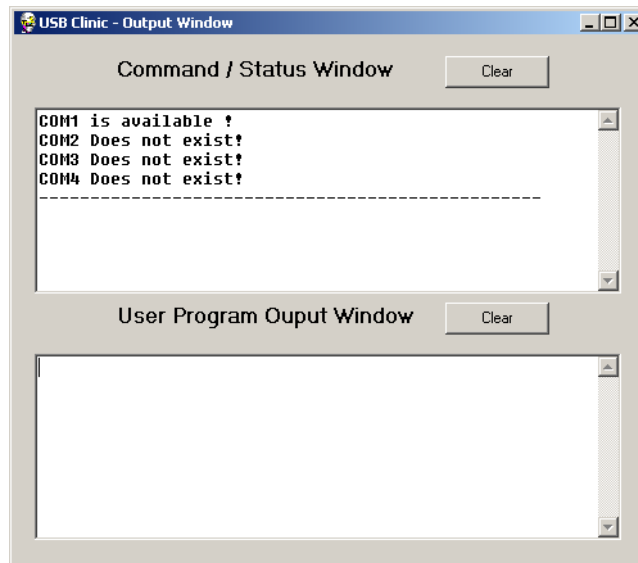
USB Clinic - Output Window

Command / Status Window

Clear

COM1 is available !
COM2 Does not exist!
COM3 Does not exist!
COM4 Does not exist!
-----------------------------------------------

User Program Ouput Window

Clear